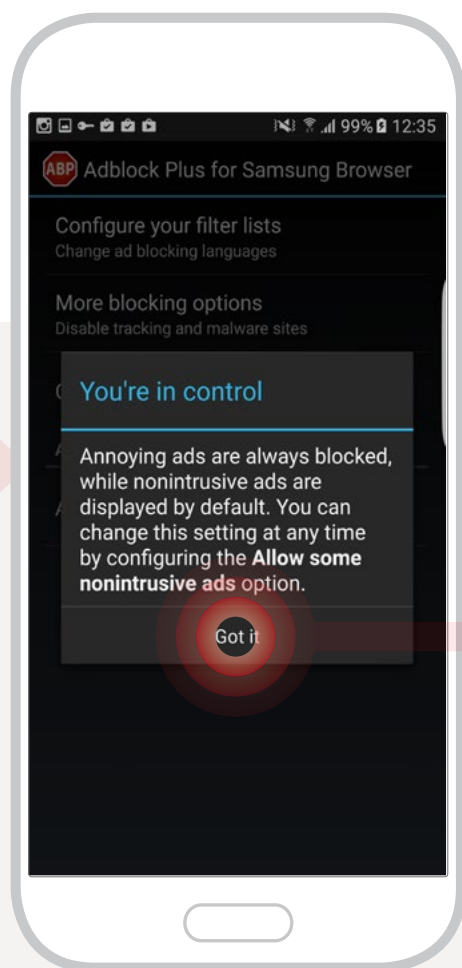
99% 12:35

ABP Adblock Plus for Samsung Browser

Configure your filter lists
Change ad blocking languages

More blocking options
Disable tracking and malware sites

You're in control

Annoying ads are always blocked, while nonintrusive ads are displayed by default. You can change this setting at any time by configuring the **Allow some nonintrusive ads** option.

Got it